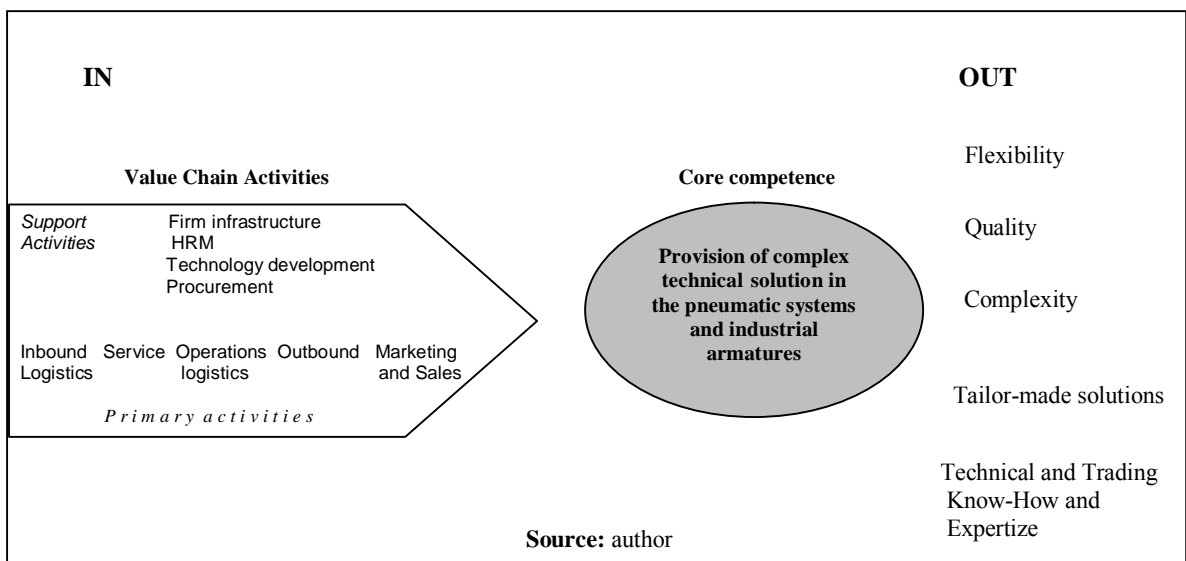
IN

OUT

Value Chain Activities

Core competence

Flexibility

Support Activities

Firm infrastructure
HRM
Technology development
Procurement

Provision of complex technical solution in the pneumatic systems and industrial armatures

Quality

Complexity

Inbound Logistics

Service

Operations logistics

Outbound

Marketing and Sales

Primary activities

Tailor-made solutions

Technical and Trading Know-How and Expertize

Source: author